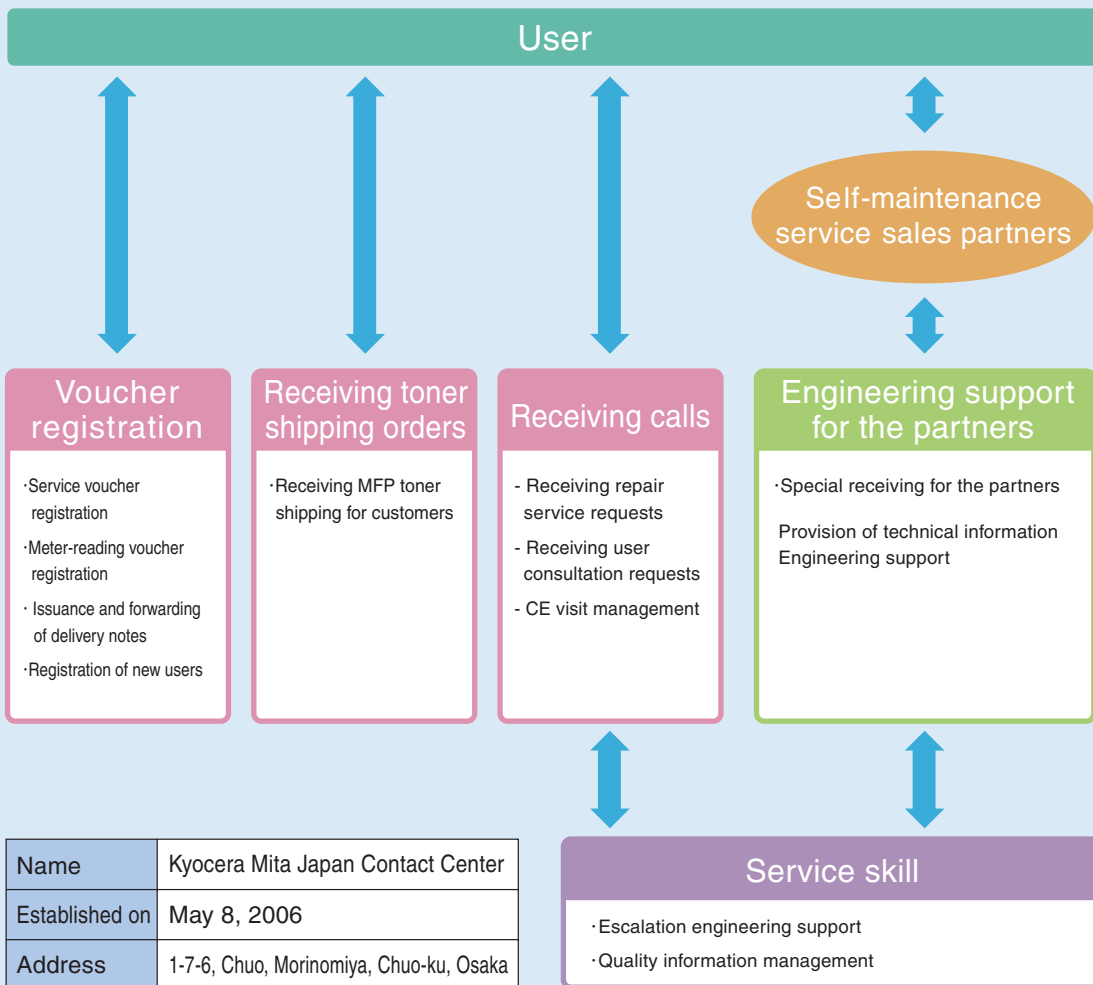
User

Self-maintenance service sales partners

Voucher registration

·Service voucher registration
·Meter-reading voucher registration
· Issuance and forwarding of delivery notes
·Registration of new users

Receiving toner shipping orders

·Receiving MFP toner shipping for customers

Receiving calls

- Receiving repair service requests
- Receiving user consultation requests
- CE visit management

Engineering support for the partners

·Special receiving for the partners

Provision of technical information
Engineering support

| Name | Kyocera Mita Japan Contact Center |
|---|---|
| Established on | May 8, 2006 |
| Address | 1-7-6, Chuo, Morinomiya, Chuo-ku, Osaka |

Service skill

·Escalation engineering support
·Quality information management